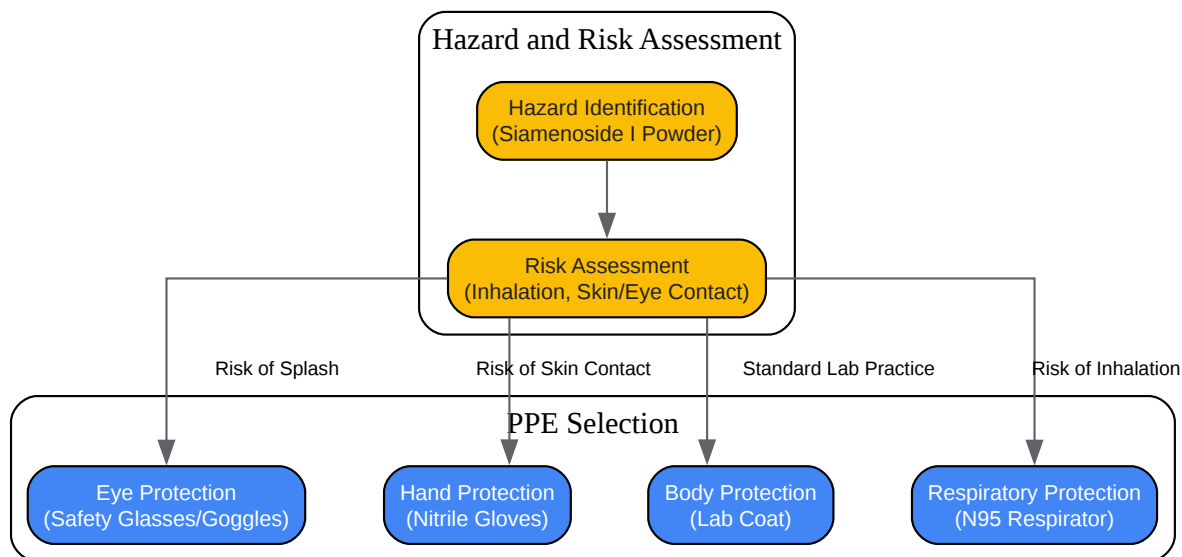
Hazard and Risk Assessment

Hazard Identification
(Siamenoside I Powder)

Risk Assessment
(Inhalation, Skin/Eye Contact)

Risk of Splash

Risk of Skin Contact

Standard Lab Practice

Risk of Inhalation

PPE Selection

Eye Protection
(Safety Glasses/Goggles)

Hand Protection
(Nitrile Gloves)

Body Protection
(Lab Coat)

Respiratory Protection
(N95 Respirator)